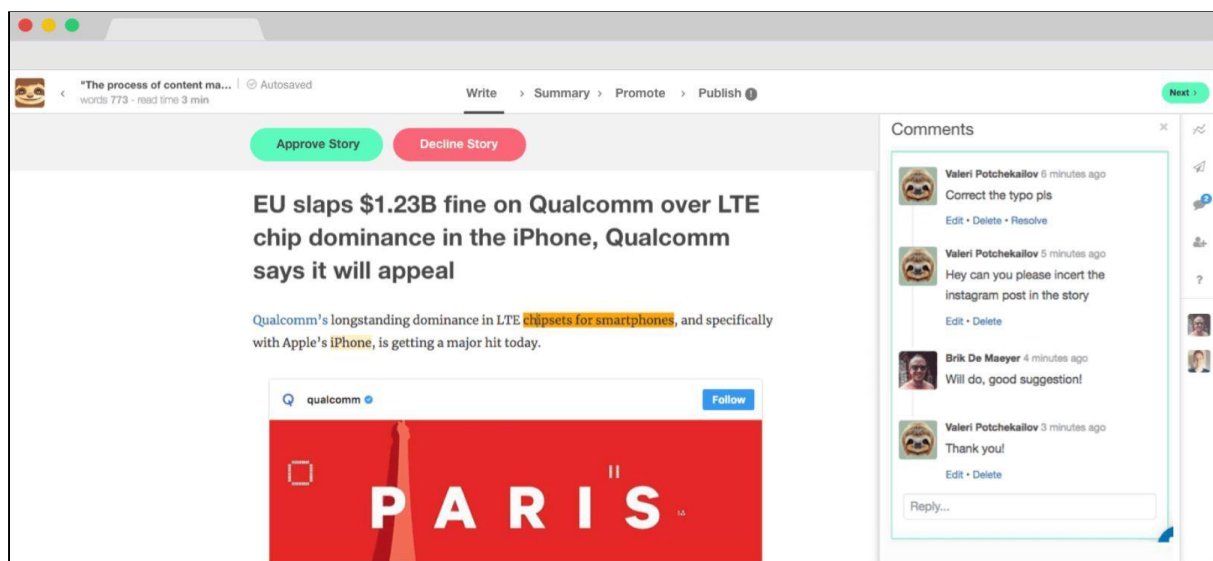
"The process of content ma... | Autosaved
words 773 · read time 3 min

Write › Summary › Promote › Publish

Next ›

Approve Story

Decline Story

EU slaps $1.23B fine on Qualcomm over LTE chip dominance in the iPhone, Qualcomm says it will appeal

Qualcomm's longstanding dominance in LTE chipsets for smartphones, and specifically with Apple's iPhone, is getting a major hit today.

qualcomm

Follow

PARIS

Comments

Valeri Potchekailov 6 minutes ago
Correct the typo pls
Edit • Delete • Resolve

Valeri Potchekailov 5 minutes ago
Hey can you please incert the instagram post in the story
Edit • Delete

Brik De Maeyer 4 minutes ago
Will do, good suggestion!

Valeri Potchekailov 3 minutes ago
Thank you!
Edit • Delete

Reply...

?